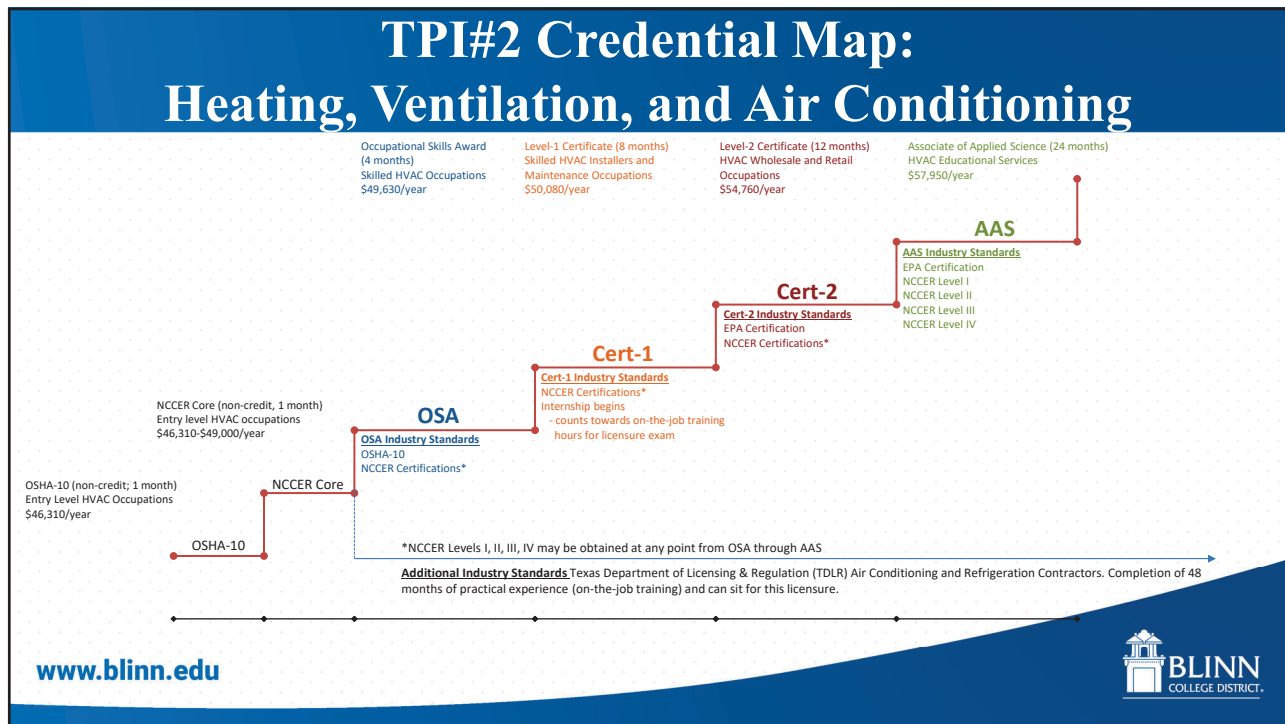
TPI#2 Credential Map:
Heating, Ventilation, and Air Conditioning

Occupational Skills Award (4 months)
Skilled HVAC Occupations
$49,630/year

Level-1 Certificate (8 months)
Skilled HVAC Installers and Maintenance Occupations
$50,080/year

Level-2 Certificate (12 months)
HVAC Wholesale and Retail Occupations
$54,760/year

Associate of Applied Science (24 months)
HVAC Educational Services
$57,950/year

AAS
AAS Industry Standards
EPA Certification
NCCER Level I
NCCER Level II
NCCER Level III
NCCER Level IV

Cert-2
Cert-2 Industry Standards
EPA Certification
NCCER Certifications*

Cert-1
Cert-1 Industry Standards
NCCER Certifications*
Internship begins
- counts towards on-the-job training hours for licensure exam

NCCER Core (non-credit, 1 month)
Entry level HVAC occupations
$46,310-$49,000/year

OSA
OSA Industry Standards
OSHA-10
NCCER Certifications*

OSHA-10 (non-credit; 1 month)
Entry Level HVAC Occupations
$46,310/year

NCCER Core

OSHA-10

*NCCER Levels I, II, III, IV may be obtained at any point from OSA through AAS

Additional Industry Standards Texas Department of Licensing & Regulation (TDLR) Air Conditioning and Refrigeration Contractors. Completion of 48 months of practical experience (on-the-job training) and can sit for this licensure.

www.blinn.edu

BLINN
COLLEGE DISTRICT.